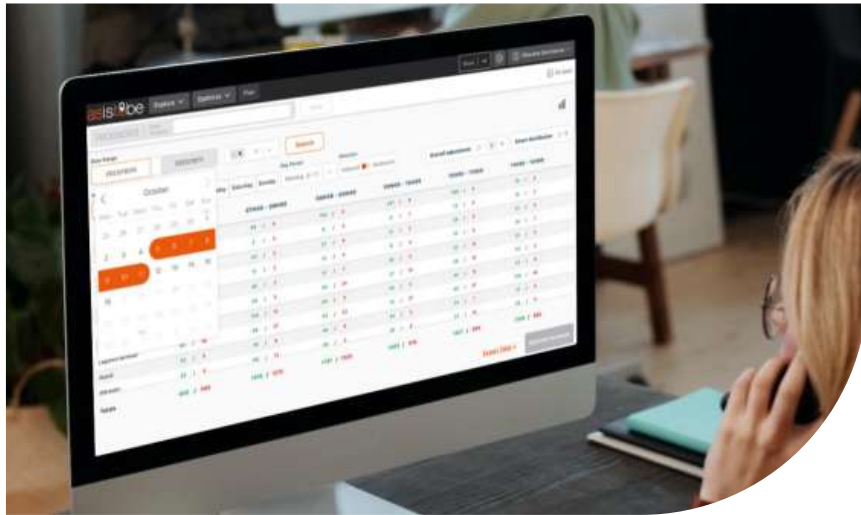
asISObe Explore Optimize Plan

Search

October

Mon Tue Wed Thu Fri Sat Sun

26 27 28 29 30

1 2 3 4 5 6 7 8

9 10 11 12 13 14 15 16

17 18 19 20 21 22 23 24

25 26 27 28 29 30 31

Saturday Sunday

Export Data

Update Inventory